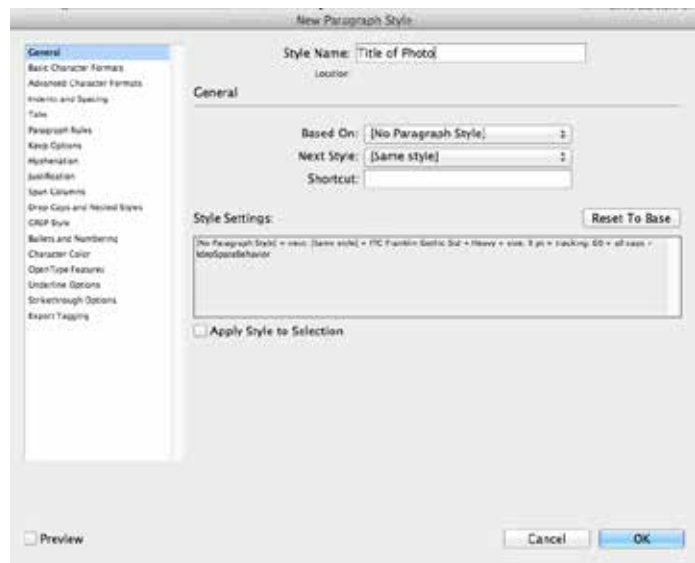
New Paragraph Style

General
Basic Character Formats
Advanced Character Formats
Indents and Spacing
Tabs
Paragraph Rules
Keep Options
Hyphenation
Justification
Span Columns
Drop Caps and Nested Styles
GREP Style
Bullets and Numbering
Character Color
OpenType Features
Underline Options
Strikethrough Options
Export Tagging

Style Name: Title of Photo
Location:

General

Based On: [No Paragraph Style]
Next Style: [Same style]
Shortcut:

Style Settings:
Reset To Base

[No Paragraph Style] + next: [Same style] + ITC Franklin Gothic Std + Heavy + size: 9 pt + tracking: 60 + all caps + IdeoSpaceBehavior

Apply Style to Selection

Preview

Cancel
OK